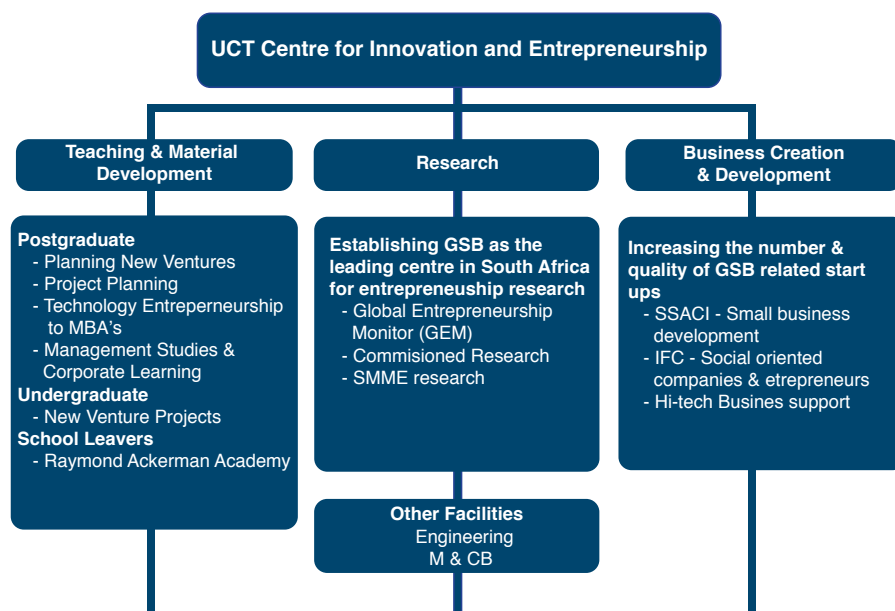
UCT Centre for Innovation and Entrepreneurship

Teaching & Material Development

Postgraduate
- Planning New Ventures
- Project Planning
- Technology Entreperneurship to MBA's
- Management Studies & Corporate Learning
Undergraduate
- New Venture Projects
School Leavers
- Raymond Ackerman Academy

Research

Establishing GSB as the leading centre in South Africa for entrepreneuship research
- Global Entrepreneurship Monitor (GEM)
- Commisioned Research
- SMME research

Other Facilities
Engineering
M & CB

Business Creation & Development

Increasing the number & quality of GSB related start ups
- SSACI - Small business development
- IFC - Social oriented companies & etrepreneurs
- Hi-tech Busines support